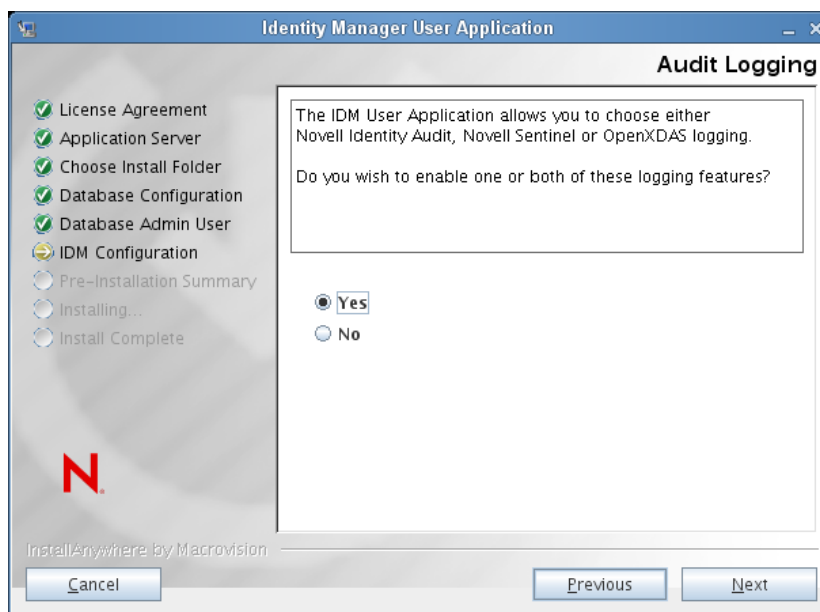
Identity Manager User Application

Audit Logging

License Agreement
Application Server
Choose Install Folder
Database Configuration
Database Admin User
IDM Configuration
Pre-Installation Summary
Installing...
Install Complete

The IDM User Application allows you to choose either Novell Identity Audit, Novell Sentinel or OpenXDAS logging.

Do you wish to enable one or both of these logging features?

Yes
No

N.

InstallAnywhere by Macrovision

Cancel

Previous

Next